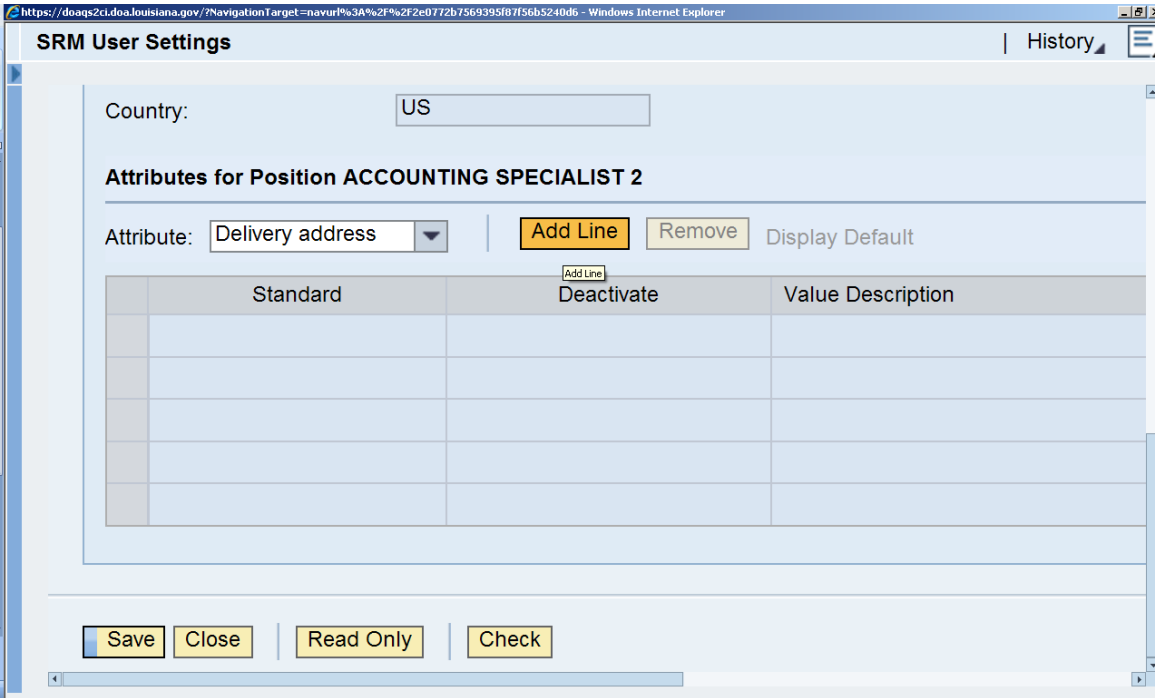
https://doaqs2ci.doa.louisiana.gov/?NavigationTarget=navurl%3A%2F%2F2e0772b7569395f87f56b5240d6 - Windows Internet Explorer

SRM User Settings

| History

Country: US

Attributes for Position ACCOUNTING SPECIALIST 2

Attribute: Delivery address

Add Line Remove Display Default

Add Line

| | Standard | Deactivate | Value Description |
|---|---|---|---|
| | | | |
| | | | |
| | | | |
| | | | |
| | | | |

Save Close Read Only Check